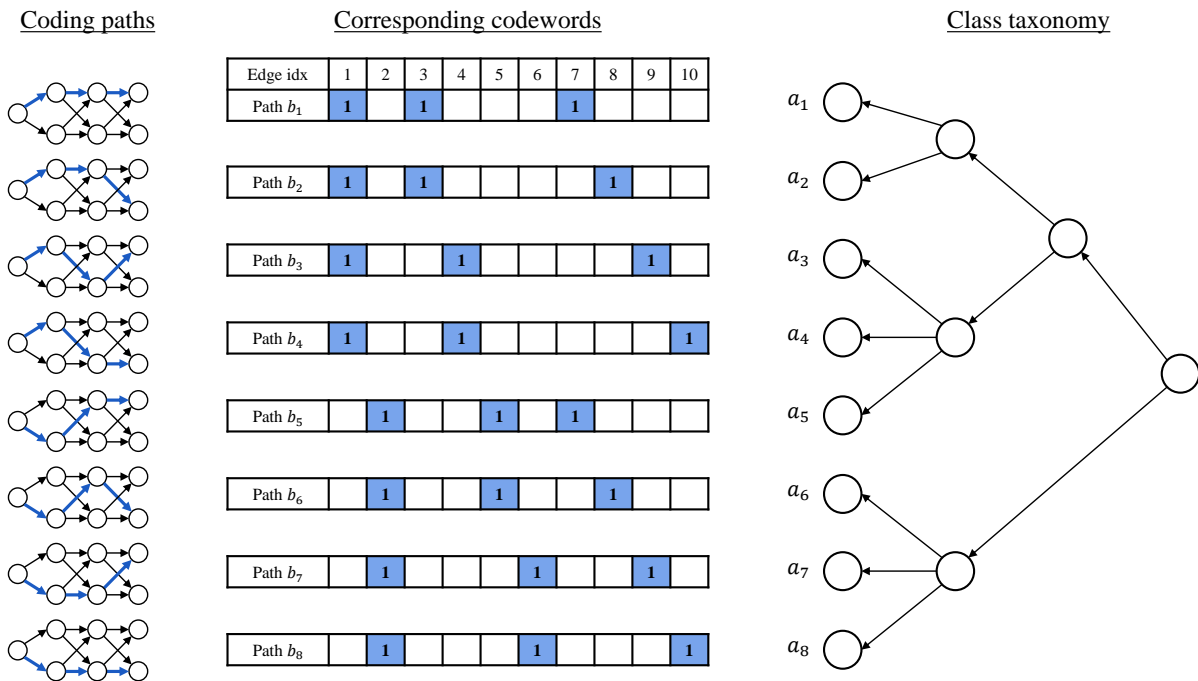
Coding paths

Corresponding codewords

Class taxonomy

| Edge idx | 1 | 2 | 3 | 4 | 5 | 6 | 7 | 8 | 9 | 10 |
|---|---|---|---|---|---|---|---|---|---|---|
| Path $b_1$ | 1 | | 1 | | | | 1 | | | |

| Path $b_2$ | 1 | | 1 | | | | | 1 | | |
|---|---|---|---|---|---|---|---|---|---|---|

| Path $b_3$ | 1 | | | 1 | | | | | 1 | |
|---|---|---|---|---|---|---|---|---|---|---|

| Path $b_4$ | 1 | | | 1 | | | | | | 1 |
|---|---|---|---|---|---|---|---|---|---|---|

| Path $b_5$ | | 1 | | | 1 | | 1 | | | |
|---|---|---|---|---|---|---|---|---|---|---|

| Path $b_6$ | | 1 | | | 1 | | | 1 | | |
|---|---|---|---|---|---|---|---|---|---|---|

| Path $b_7$ | | 1 | | | | 1 | | | 1 | |
|---|---|---|---|---|---|---|---|---|---|---|

| Path $b_8$ | | 1 | | | | 1 | | | | 1 |
|---|---|---|---|---|---|---|---|---|---|---|

$a_1$
$a_2$
$a_3$
$a_4$
$a_5$
$a_6$
$a_7$
$a_8$